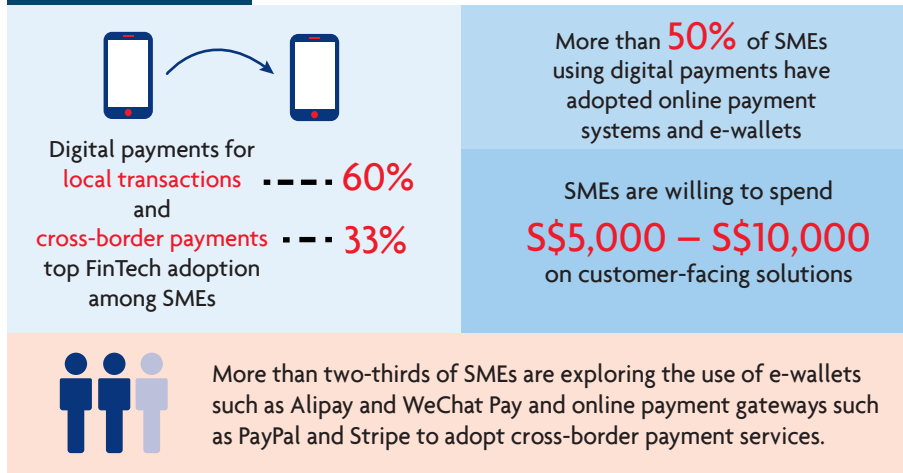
Digital payments for local transactions and cross-border payments top FinTech adoption among SMEs

60%

33%

More than 50% of SMEs using digital payments have adopted online payment systems and e-wallets

SMEs are willing to spend S$5,000 – S$10,000 on customer-facing solutions

More than two-thirds of SMEs are exploring the use of e-wallets such as Alipay and WeChat Pay and online payment gateways such as PayPal and Stripe to adopt cross-border payment services.